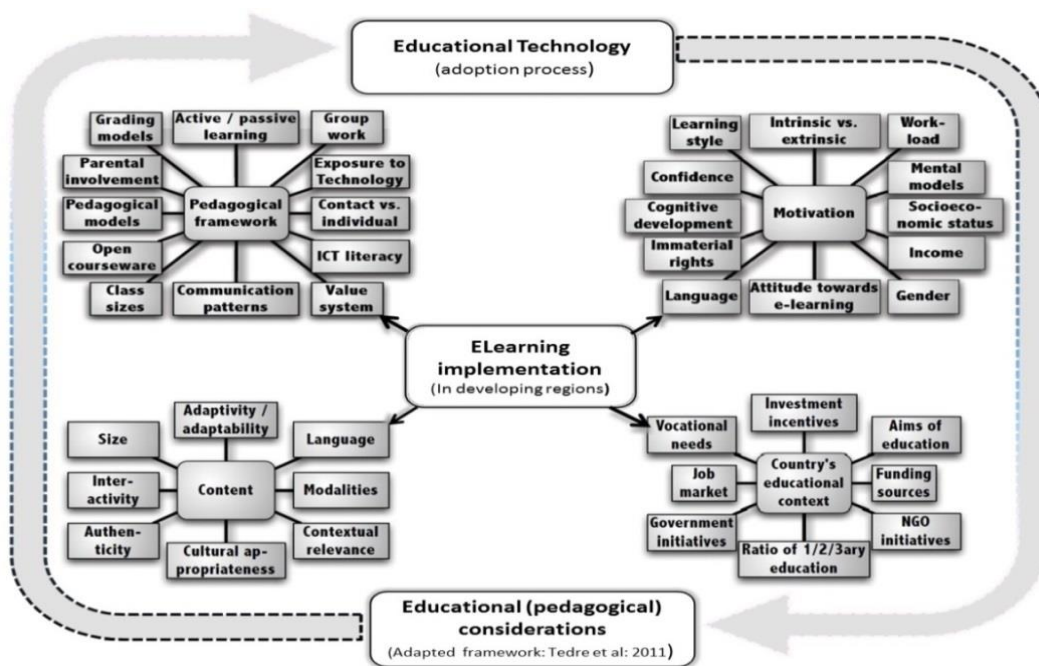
Educational Technology
(adoption process)

Grading models
Active / passive learning
Group work
Parental involvement
Exposure to Technology
Pedagogical models
Pedagogical framework
Contact vs. individual
Open courseware
ICT literacy
Class sizes
Communication patterns
Value system

Learning style
Intrinsic vs. extrinsic
Work-load
Confidence
Mental models
Cognitive development
Motivation
Socioeconomic status
Immaterial rights
Income
Language
Attitude towards e-learning
Gender

ELearning implementation
(In developing regions)

Adaptivity / adaptability
Size
Language
Inter-activity
Content
Modalities
Authenticity
Cultural appropriateness
Contextual relevance

Investment incentives
Vocational needs
Aims of education
Job market
Country's educational context
Funding sources
Government initiatives
NGO initiatives
Ratio of 1/2/3ary education

Educational (pedagogical) considerations
(Adapted framework: Tedre et al: 2011)